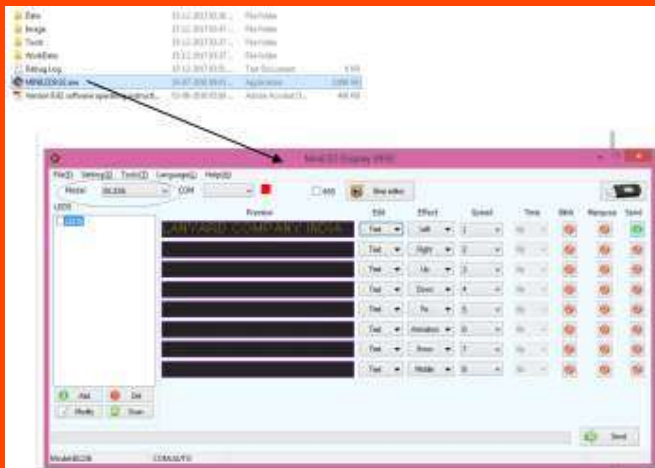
Data
Image
Tools
WorkData
Setting.log
MINILED01.exe
Version 8.82 software operating instructions

File folder
File folder
File folder
File folder
Text Document
Application
Adobe Acrobat D...

MiniLED Display V8.82

File(F) Setting(S) Tools(T) Language(L) Help(H)

Model: BL206 COM

Preview Edit Effect Speed Time Blink Marquee Send

LANYARD COMPANY INDIA

Text Left 1
Text Right 2
Text Up 3
Text Down 4
Text Fix 5
Text Animation 6
Text Snow 7
Text Middle 8

Add Del
Modify Down

Send

Model:BL206 COM3